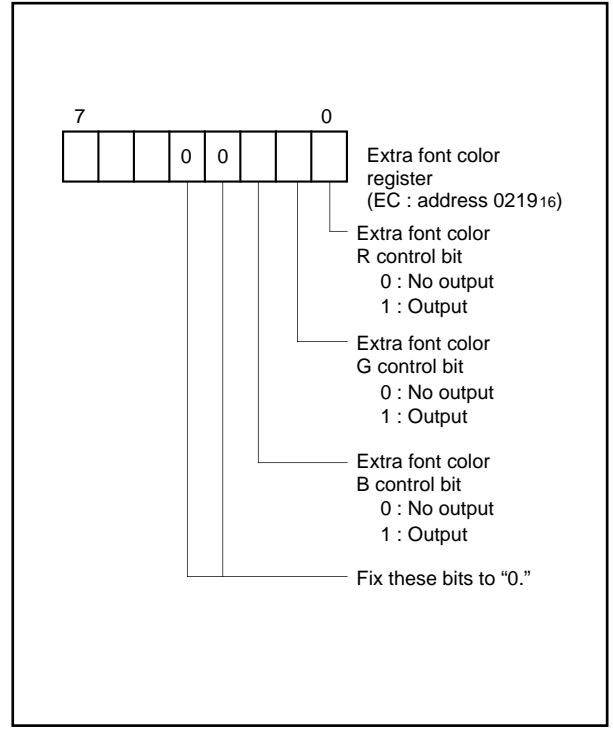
7

0

0 0

Extra font color register (EC : address $0219_{16}$)

Extra font color R control bit
0 : No output
1 : Output

Extra font color G control bit
0 : No output
1 : Output

Extra font color B control bit
0 : No output
1 : Output

Fix these bits to “0.”